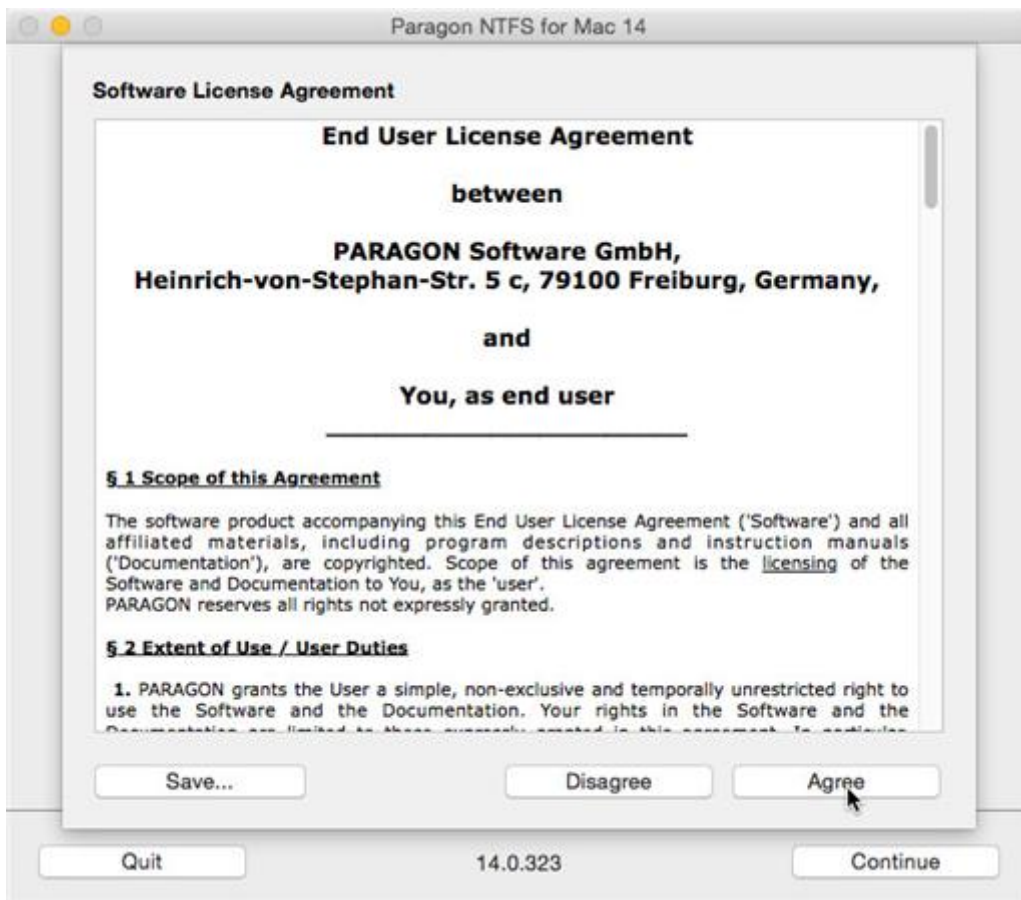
Paragon NTFS for Mac 14

Software License Agreement

End User License Agreement

between

PARAGON Software GmbH,
Heinrich-von-Stephan-Str. 5 c, 79100 Freiburg, Germany,

and

You, as end user

§ 1 Scope of this Agreement

The software product accompanying this End User License Agreement ('Software') and all affiliated materials, including program descriptions and instruction manuals ('Documentation'), are copyrighted. Scope of this agreement is the licensing of the Software and Documentation to You, as the 'user'.
PARAGON reserves all rights not expressly granted.

§ 2 Extent of Use / User Duties

1. PARAGON grants the User a simple, non-exclusive and temporally unrestricted right to use the Software and the Documentation. Your rights in the Software and the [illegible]

Save...

Disagree

Agree

Quit

14.0.323

Continue